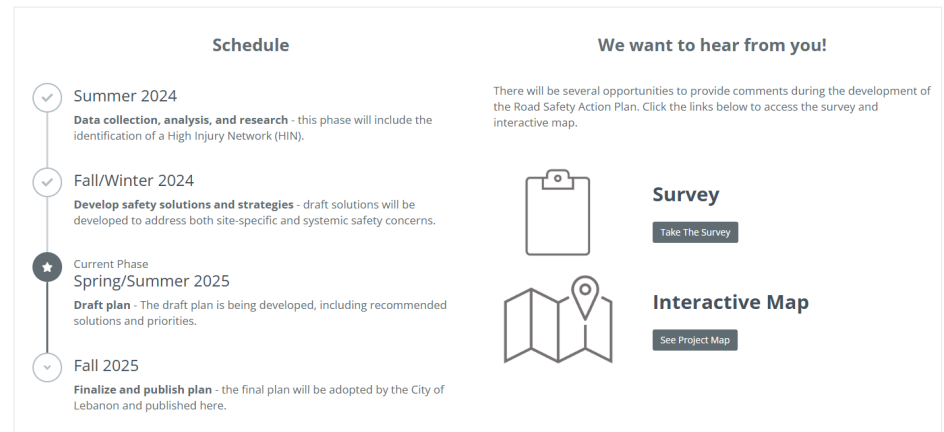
Schedule

Summer 2024

**Data collection, analysis, and research** - this phase will include the identification of a High Injury Network (HIN).

Fall/Winter 2024

**Develop safety solutions and strategies** - draft solutions will be developed to address both site-specific and systemic safety concerns.

Current Phase

Spring/Summer 2025

**Draft plan** - The draft plan is being developed, including recommended solutions and priorities.

Fall 2025

**Finalize and publish plan** - the final plan will be adopted by the City of Lebanon and published here.

We want to hear from you!

There will be several opportunities to provide comments during the development of the Road Safety Action Plan. Click the links below to access the survey and interactive map.

Survey

Take The Survey

Interactive Map

See Project Map